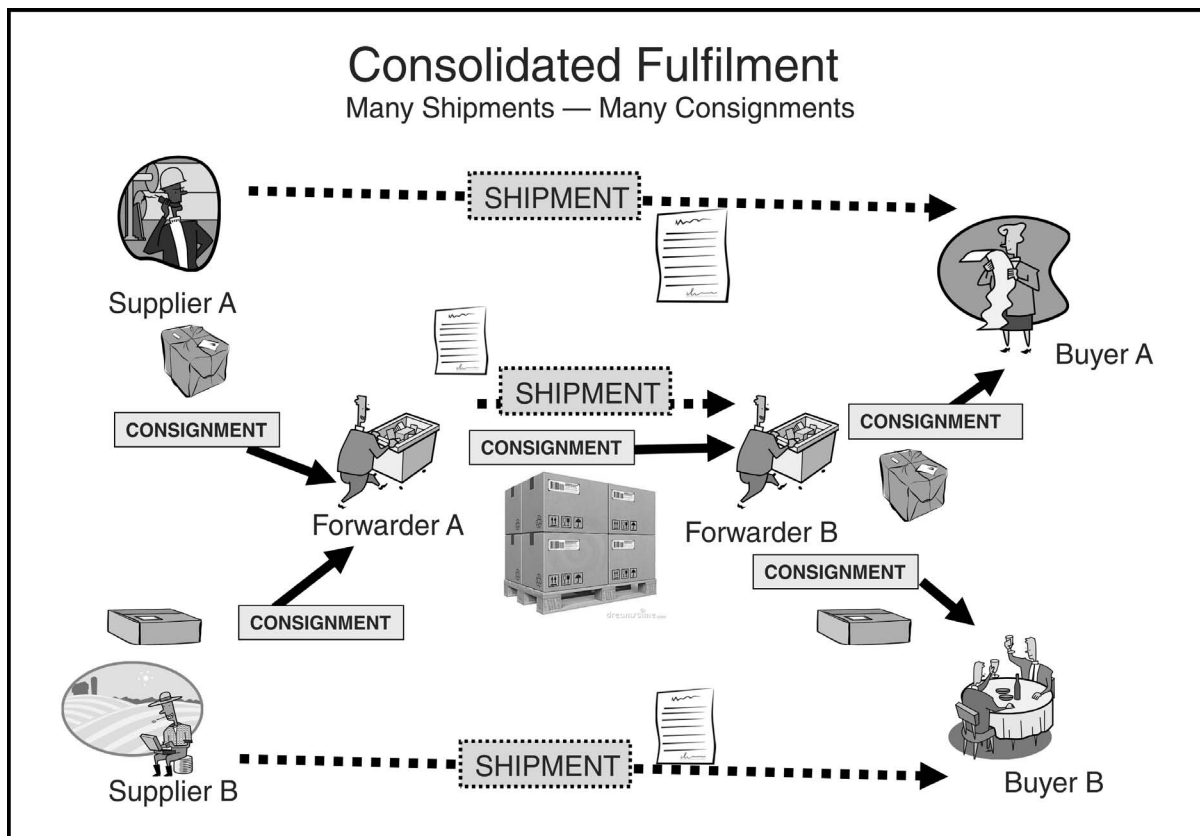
Consolidated Fulfilment
Many Shipments — Many Consignments

SHIPMENT

Supplier A

Buyer A

SHIPMENT

CONSIGNMENT

CONSIGNMENT

CONSIGNMENT

Forwarder A

Forwarder B

CONSIGNMENT

CONSIGNMENT

dreamstime.com

SHIPMENT

Supplier B

Buyer B